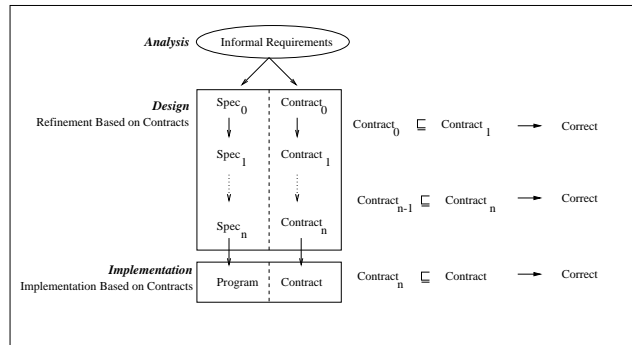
*Analysis* Informal Requirements

*Design*
Refinement Based on Contracts

$Spec_0$

$Spec_1$

$Spec_n$

$Contract_0$

$Contract_1$

$Contract_n$

$Contract_0 \sqsubseteq Contract_1$ → Correct

$Contract_{n-1} \sqsubseteq Contract_n$ → Correct

*Implementation*
Implementation Based on Contracts

Program

Contract

$Contract_n \sqsubseteq Contract$ → Correct